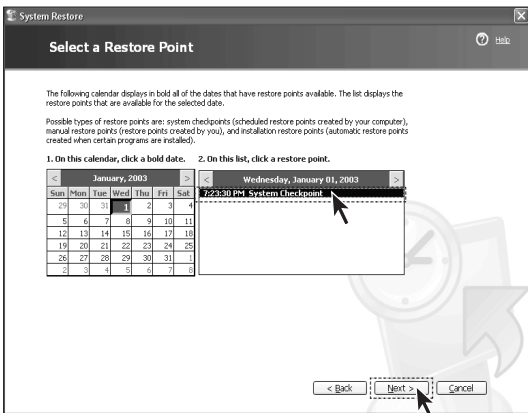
System Restore

Select a Restore Point

Help

The following calendar displays in bold all of the dates that have restore points available. The list displays the restore points that are available for the selected date.

Possible types of restore points are: system checkpoints (scheduled restore points created by your computer), manual restore points (restore points created by you), and installation restore points (automatic restore points created when certain programs are installed).

1. On this calendar, click a bold date.

| < | | | January, 2003 | | | > |
|---|---|---|---|---|---|---|
| Sun | Mon | Tue | Wed | Thu | Fri | Sat |
| 29 | 30 | 31 | 1 | 2 | 3 | 4 |
| 5 | 6 | 7 | 8 | 9 | 10 | 11 |
| 12 | 13 | 14 | 15 | 16 | 17 | 18 |
| 19 | 20 | 21 | 22 | 23 | 24 | 25 |
| 26 | 27 | 28 | 29 | 30 | 31 | 1 |
| 2 | 3 | 4 | 5 | 6 | 7 | 8 |

2. On this list, click a restore point.

< Wednesday, January 01, 2003 >

7:23:30 PM System Checkpoint

< Back Next > Cancel